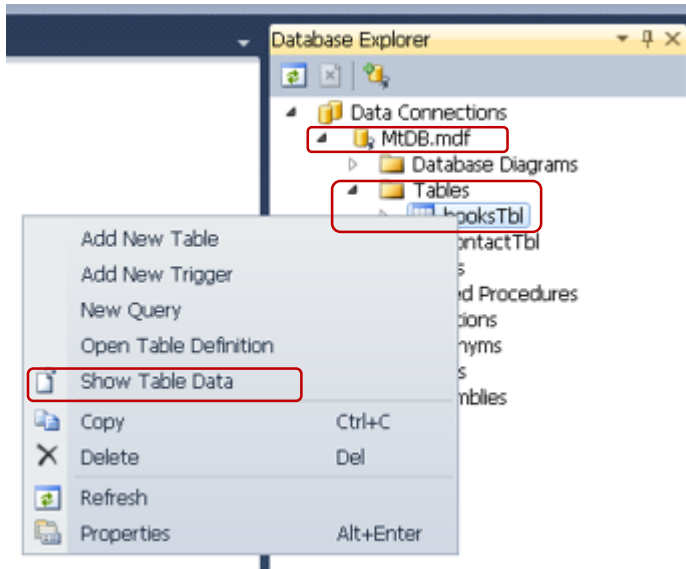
Database Explorer

Data Connections
MtDB.mdf
Database Diagrams
Tables
booksTbl
ontactTbl
s
ed Procedures
tions
nyms
s
mblies

Add New Table
Add New Trigger
New Query
Open Table Definition
Show Table Data
Copy Ctrl+C
Delete Del
Refresh
Properties Alt+Enter